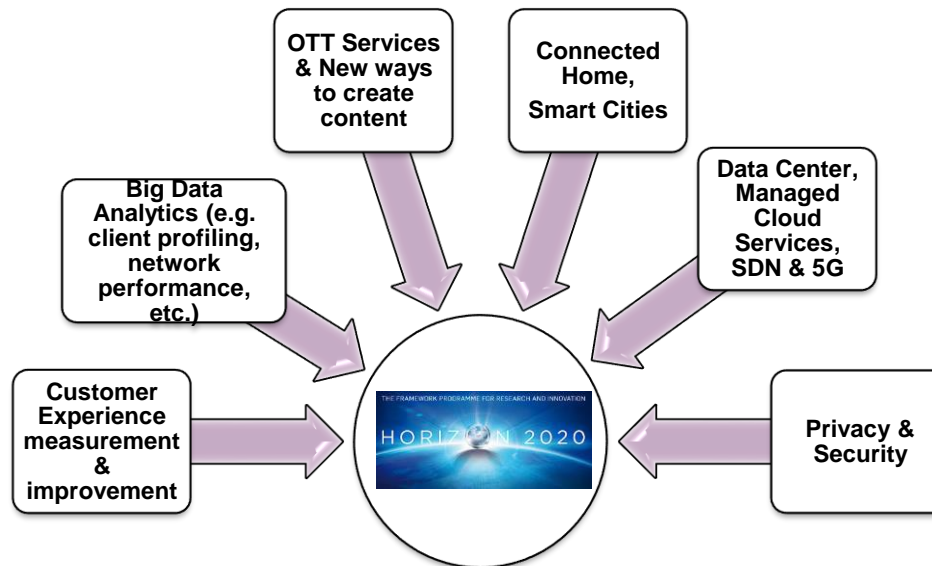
OTT Services & New ways to create content

Connected Home, Smart Cities

Big Data Analytics (e.g. client profiling, network performance, etc.)

Data Center, Managed Cloud Services, SDN & 5G

Customer Experience measurement & improvement

THE FRAMEWORK PROGRAMME FOR RESEARCH AND INNOVATION

HORIZON 2020

Privacy & Security